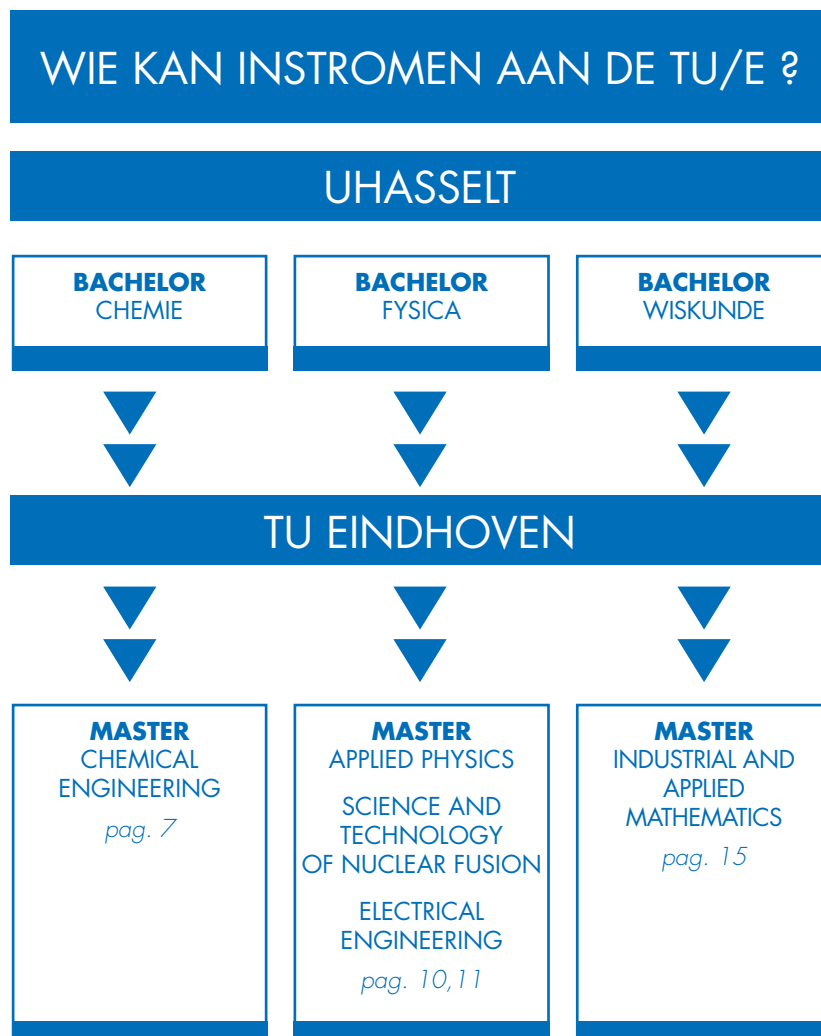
WIE KAN INSTROMEN AAN DE TU/E ?

UHASSELT

**BACHELOR** CHEMIE

**BACHELOR** FYSICA

**BACHELOR** WISKUNDE

TU EINDHOVEN

**MASTER** CHEMICAL ENGINEERING

pag. 7

**MASTER** APPLIED PHYSICS

SCIENCE AND TECHNOLOGY OF NUCLEAR FUSION

ELECTRICAL ENGINEERING

pag. 10,11

**MASTER** INDUSTRIAL AND APPLIED MATHEMATICS

pag. 15